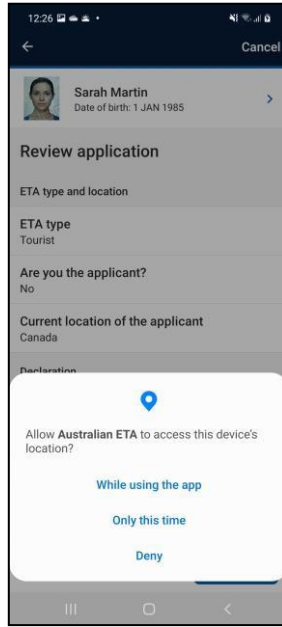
12:26

Cancel

Sarah Martin
Date of birth: 1 JAN 1985

Review application

ETA type and location

ETA type
Tourist

Are you the applicant?
No

Current location of the applicant
Canada

Declaration

Allow Australian ETA to access this device's location?

While using the app

Only this time

Deny